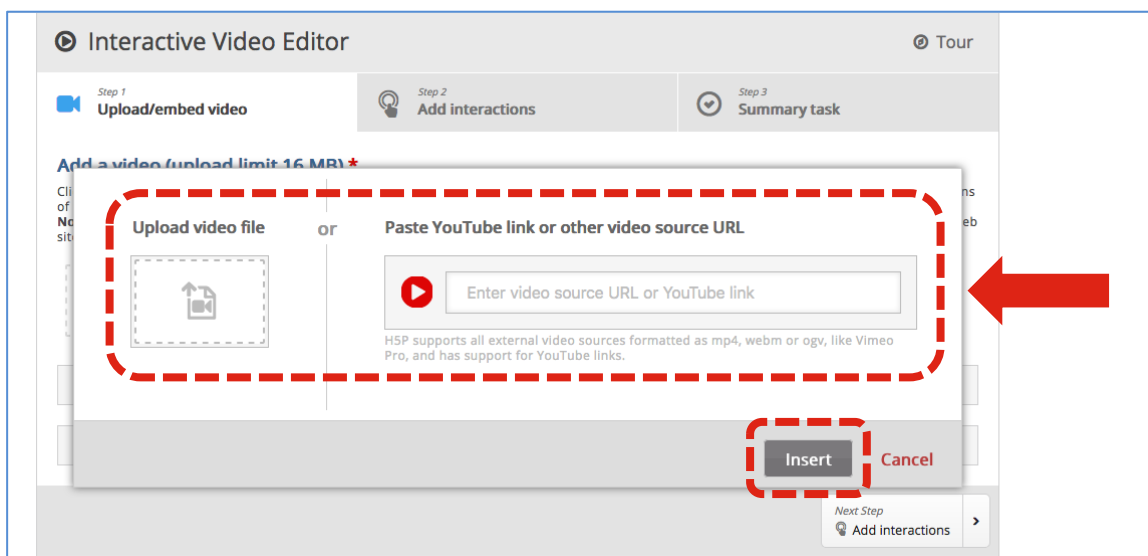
Interactive Video Editor

Tour

Step 1
Upload/embed video

Step 2
Add interactions

Step 3
Summary task

Add a video (upload limit 16 MB) *

Cli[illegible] ns
of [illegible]
No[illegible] eb
sit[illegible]

Upload video file

or

Paste YouTube link or other video source URL

Enter video source URL or YouTube link

H5P supports all external video sources formatted as mp4, webm or ogv, like Vimeo Pro, and has support for YouTube links.

Insert

Cancel

Next Step
Add interactions